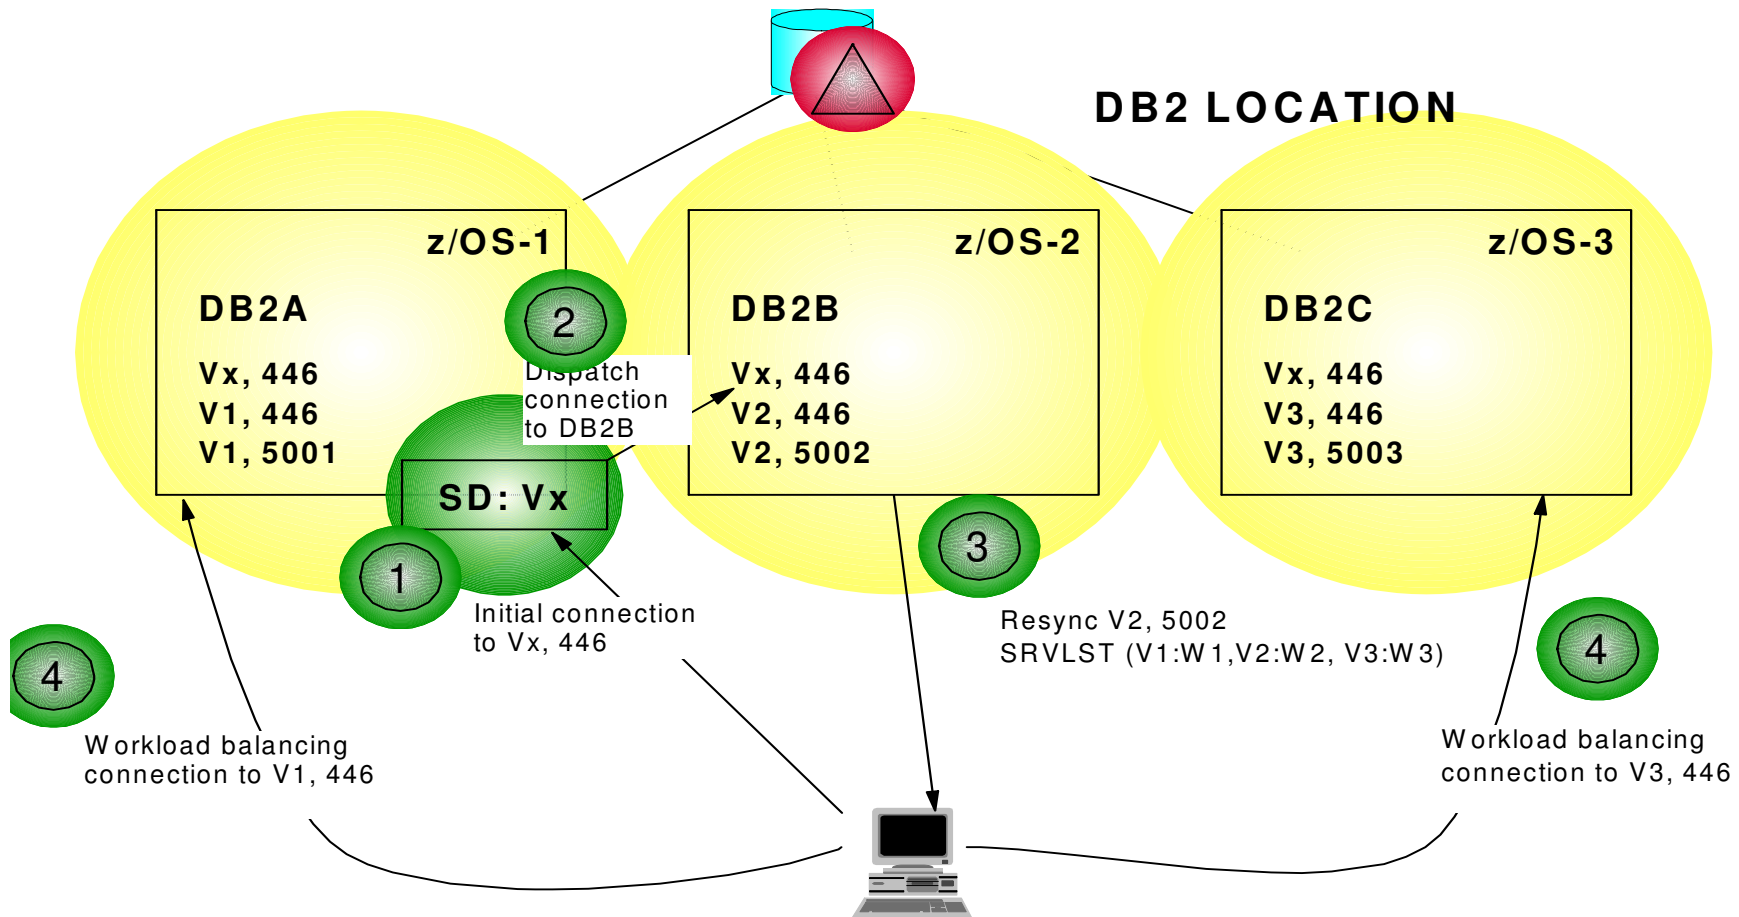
DB2 LOCATION

z/OS-1

DB2A

Vx, 446
V1, 446
V1, 5001

2

Dispatch connection to DB2B

SD: Vx

1

Initial connection to Vx, 446

z/OS-2

DB2B

Vx, 446
V2, 446
V2, 5002

3

Resync V2, 5002
SRVLST (V1:W1,V2:W2, V3:W3)

z/OS-3

DB2C

Vx, 446
V3, 446
V3, 5003

4

Workload balancing connection to V1, 446

4

Workload balancing connection to V3, 446